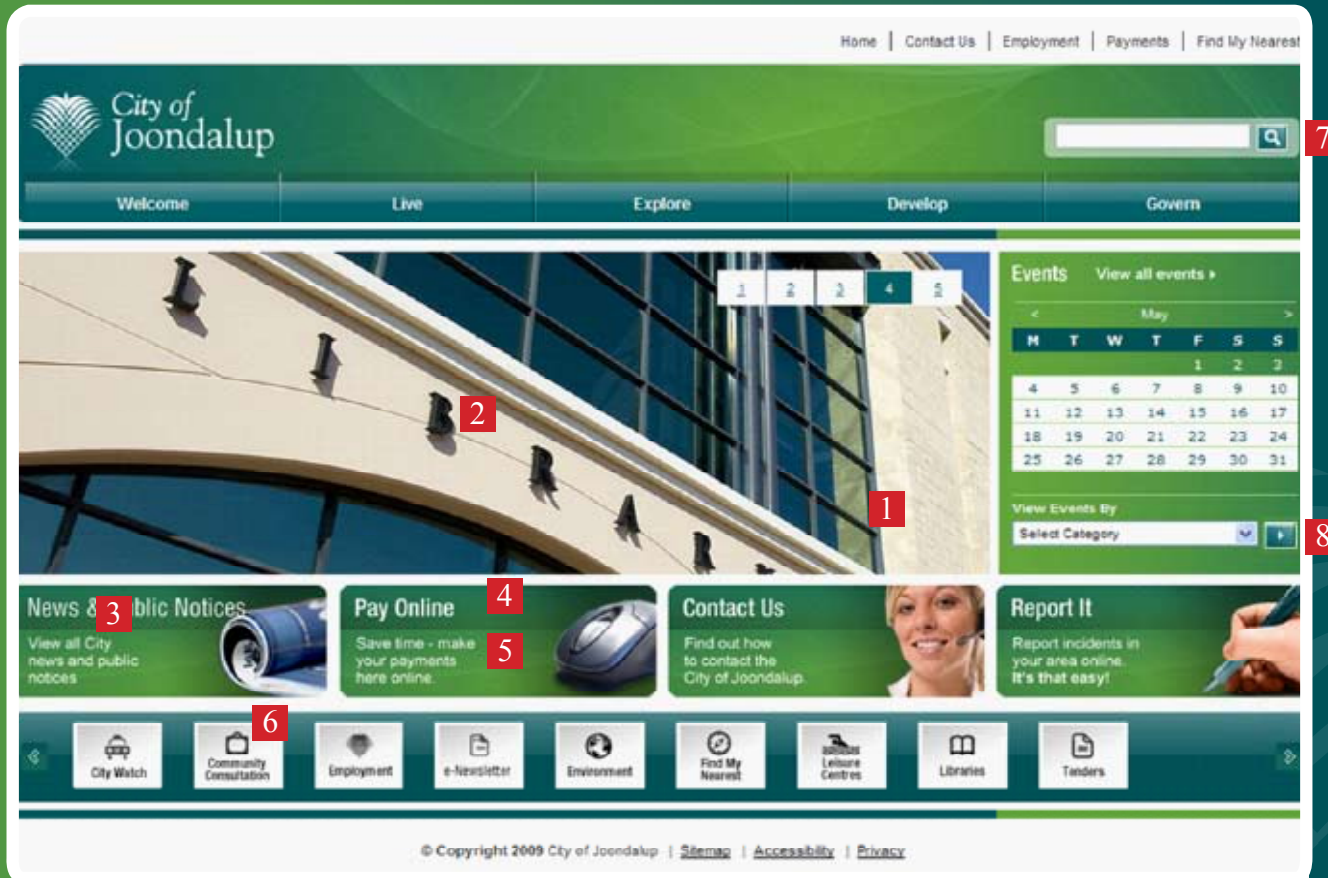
Home | Contact Us | Employment | Payments | Find My Nearest

City of Joondalup

7

Welcome Live Explore Develop Govern

1 2 3 4 5

2

1

Events View all events ▸

< May >

| M | T | W | T | F | S | S |
|---|---|---|---|---|---|---|
| | | | | 1 | 2 | 3 |
| 4 | 5 | 6 | 7 | 8 | 9 | 10 |
| 11 | 12 | 13 | 14 | 15 | 16 | 17 |
| 18 | 19 | 20 | 21 | 22 | 23 | 24 |
| 25 | 26 | 27 | 28 | 29 | 30 | 31 |

View Events By

Select Category

8

News & 3 blic Notices
View all City news and public notices

Pay Online 4
Save time - make your payments here online. 5

Contact Us
Find out how to contact the City of Joondalup.

Report It
Report incidents in your area online. It's that easy!

6

City Watch Community Consultation Employment e-Newsletter Environment Find My Nearest Leisure Centres Libraries Tenders

© Copyright 2009 City of Joondalup | Sitemap | Accessibility | Privacy